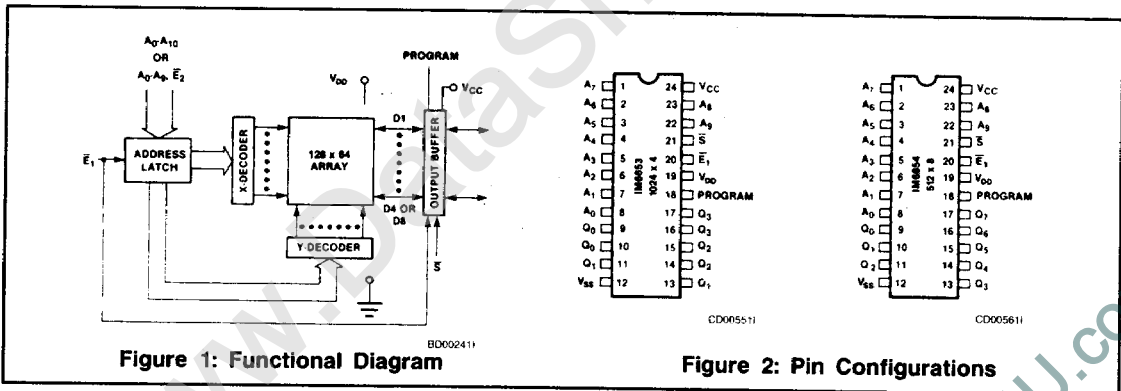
$A_0$-$A_{10}$
OR
$A_0$-$A_9$, $\overline{E}_2$

$\overline{E}_1$

ADDRESS LATCH

X-DECODER

$V_{DD}$

128 x 64 ARRAY

PROGRAM

$V_{CC}$

D1

OUTPUT BUFFER

D4 OR D8

Y-DECODER

$\overline{S}$

BD00241I

Figure 1: Functional Diagram

| | | | |
|---|---|---|---|
| $A_7$ | 1 | 24 | $V_{CC}$ |
| $A_6$ | 2 | 23 | $A_8$ |
| $A_5$ | 3 | 22 | $A_9$ |
| $A_4$ | 4 | 21 | $\overline{S}$ |
| $A_3$ | 5 | 20 | $\overline{E}_1$ |
| $A_2$ | 6 | 19 | $V_{DD}$ |
| $A_1$ | 7 | 18 | PROGRAM |
| $A_0$ | 8 | 17 | $Q_3$ |
| $Q_0$ | 9 | 16 | $Q_3$ |
| $Q_0$ | 10 | 15 | $Q_2$ |
| $Q_1$ | 11 | 14 | $Q_2$ |
| $V_{SS}$ | 12 | 13 | $Q_1$ |

IM6653
1024 x 4

CD00551I

| | | | |
|---|---|---|---|
| $A_7$ | 1 | 24 | $V_{CC}$ |
| $A_6$ | 2 | 23 | $A_8$ |
| $A_5$ | 3 | 22 | $A_9$ |
| $A_4$ | 4 | 21 | $\overline{S}$ |
| $A_3$ | 5 | 20 | $\overline{E}_1$ |
| $A_2$ | 6 | 19 | $V_{DD}$ |
| $A_1$ | 7 | 18 | PROGRAM |
| $A_0$ | 8 | 17 | $Q_7$ |
| $Q_0$ | 9 | 16 | $Q_6$ |
| $Q_1$ | 10 | 15 | $Q_5$ |
| $Q_2$ | 11 | 14 | $Q_4$ |
| $V_{SS}$ | 12 | 13 | $Q_3$ |

IM6654
512 x 8

CD00561I

Figure 2: Pin Configurations